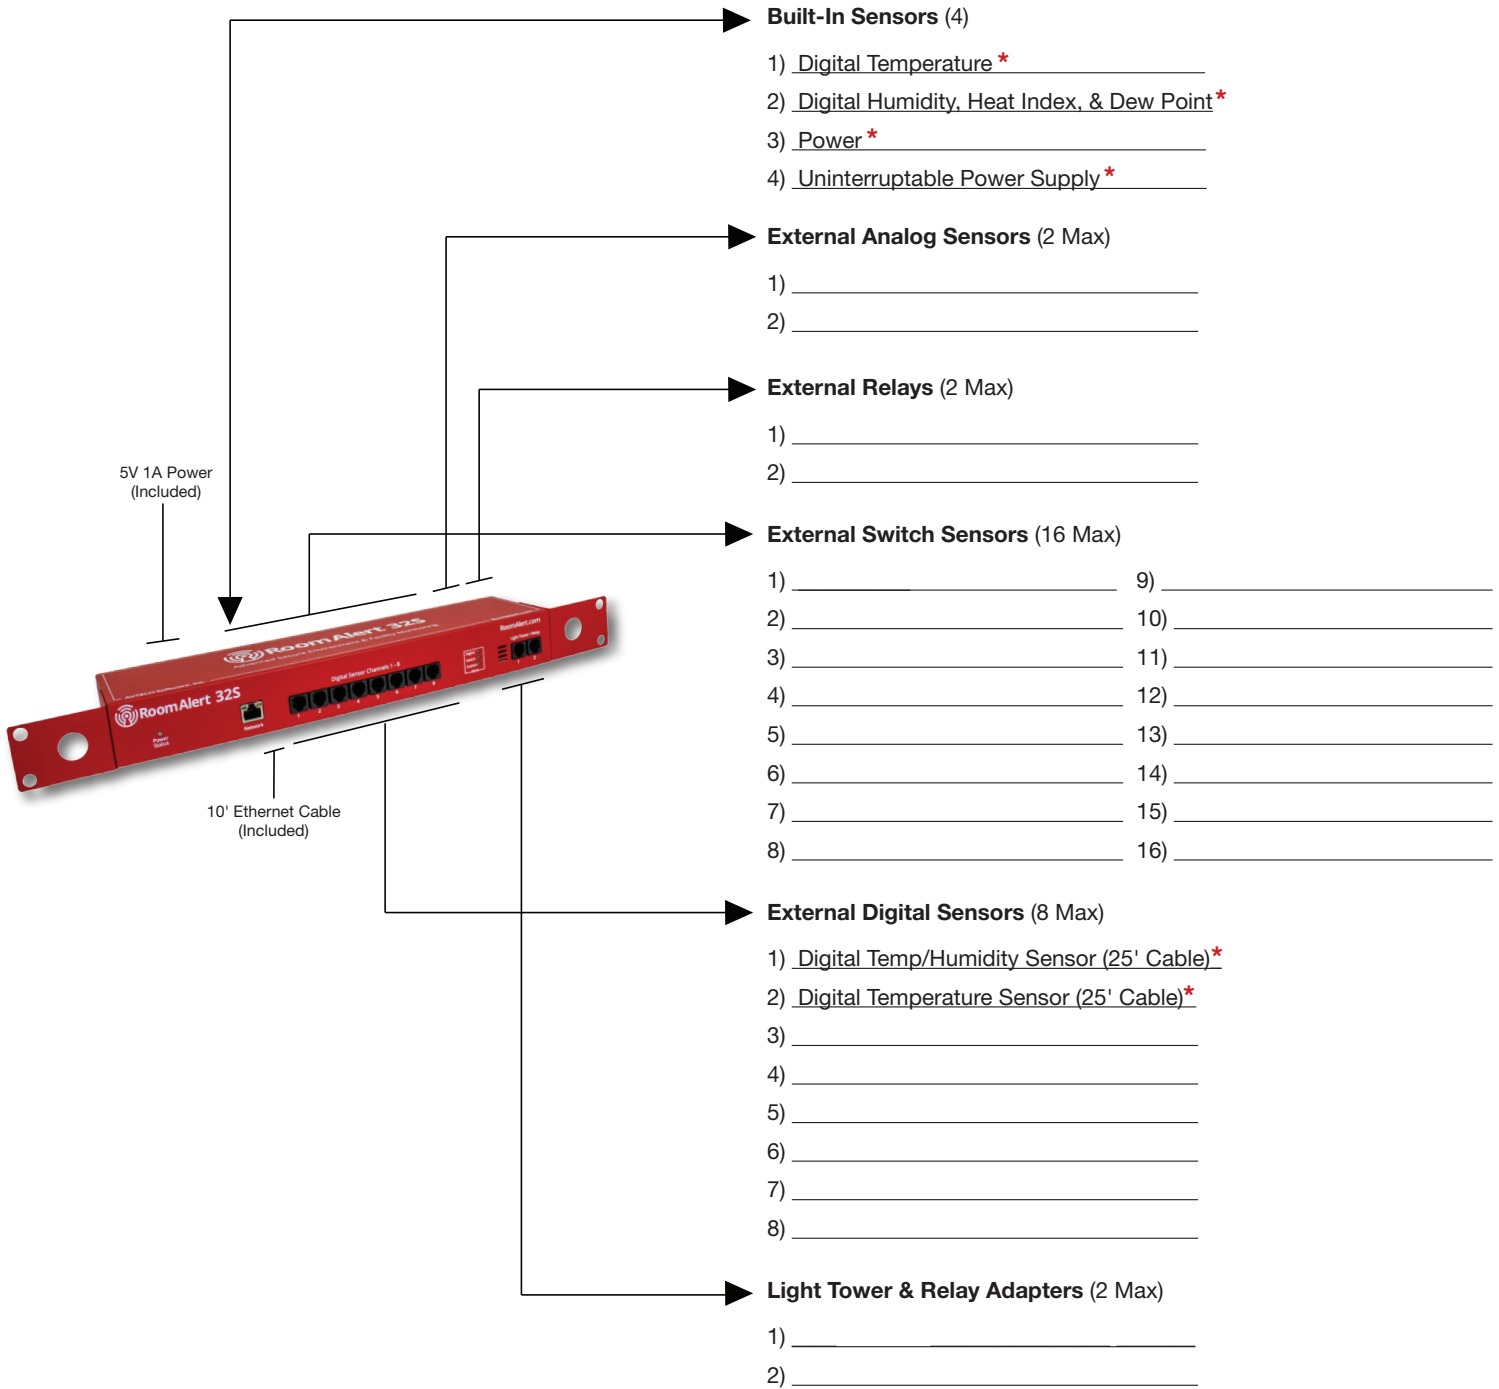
Built-In Sensors (4)

1) Digital Temperature *

2) Digital Humidity, Heat Index, & Dew Point *

3) Power *

4) Uninterruptable Power Supply *

External Analog Sensors (2 Max)

1) ______

2) ______

External Relays (2 Max)

1) ______

2) ______

5V 1A Power (Included)

External Switch Sensors (16 Max)

1) ______ 9) ______

2) ______ 10) ______

3) ______ 11) ______

4) ______ 12) ______

5) ______ 13) ______

6) ______ 14) ______

7) ______ 15) ______

8) ______ 16) ______

RoomAlert 32S

RoomAlert 32S

10' Ethernet Cable (Included)

External Digital Sensors (8 Max)

1) Digital Temp/Humidity Sensor (25' Cable)*

2) Digital Temperature Sensor (25' Cable)*

3) ______

4) ______

5) ______

6) ______

7) ______

8) ______

Light Tower & Relay Adapters (2 Max)

1) ______

2) ______